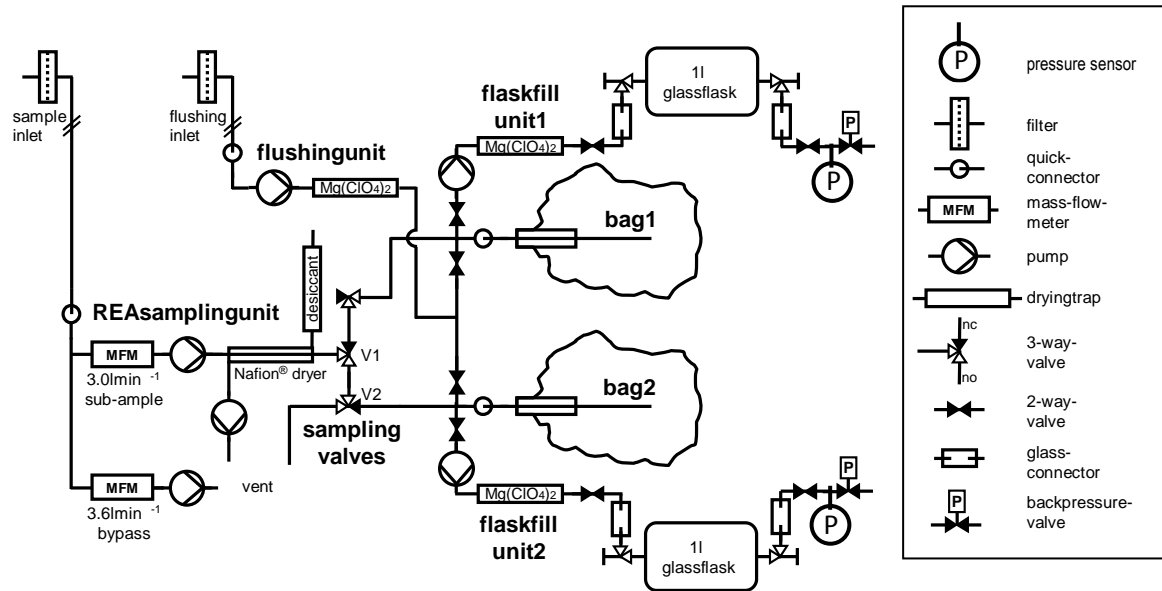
sample inlet

flushing inlet

flushingunit

Mg(ClO4)2

flaskfill unit1

1l glassflask

P

P

bag1

desiccant

REAsamplingunit

MFM

3.0lmin -1 sub-ample

Nafion® dryer

V1

V2

sampling valves

bag2

MFM

3.6lmin -1 bypass

vent

Mg(ClO4)2

flaskfill unit2

1l glassflask

P

P

P pressure sensor

filter

quick-connector

MFM mass-flow-meter

pump

dryingtrap

nc

no

3-way-valve

2-way-valve

glass-connector

P backpressure-valve